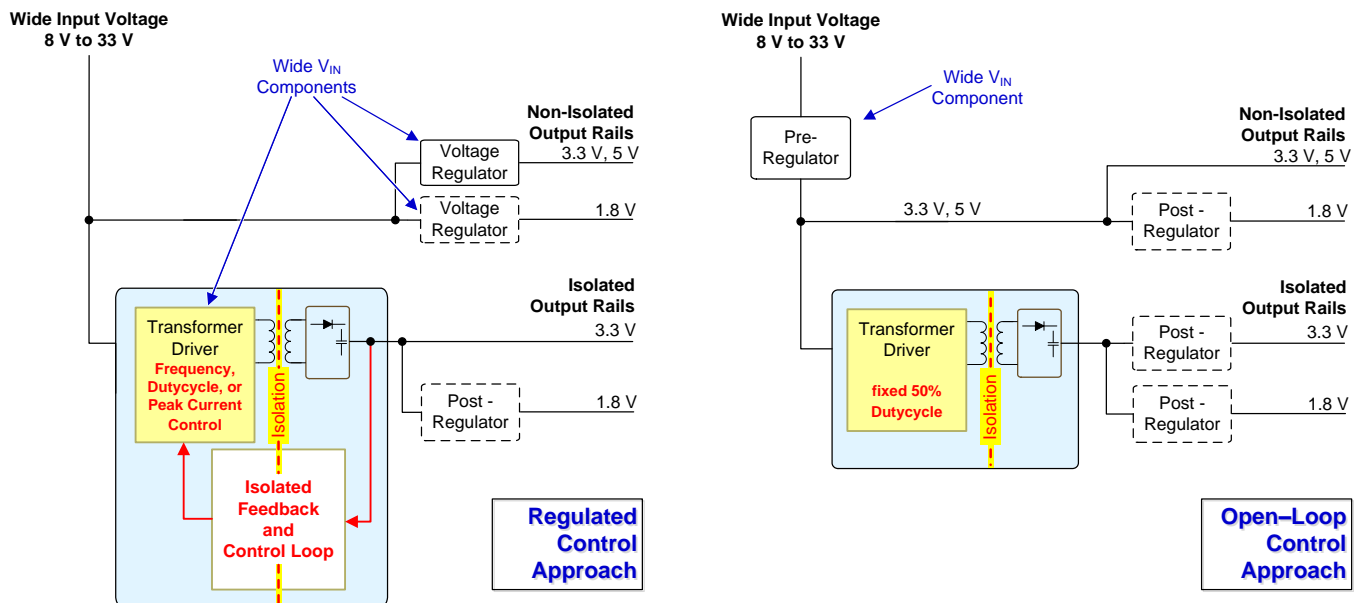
Wide Input Voltage
8 V to 33 V

Wide $V_{IN}$
Components

Non-Isolated
Output Rails
3.3 V, 5 V

Voltage
Regulator

Voltage
Regulator

1.8 V

Isolated
Output Rails
3.3 V

Transformer
Driver
Frequency,
Dutycycle, or
Peak Current
Control

Isolation

Post -
Regulator

1.8 V

Isolated
Feedback
and
Control Loop

Regulated
Control
Approach

Wide Input Voltage
8 V to 33 V

Wide $V_{IN}$
Component

Pre-
Regulator

Non-Isolated
Output Rails
3.3 V, 5 V

3.3 V, 5 V

Post -
Regulator

1.8 V

Isolated
Output Rails

Transformer
Driver

fixed 50%
Dutycycle

Isolation

Post -
Regulator

3.3 V

Post -
Regulator

1.8 V

Open–Loop
Control
Approach